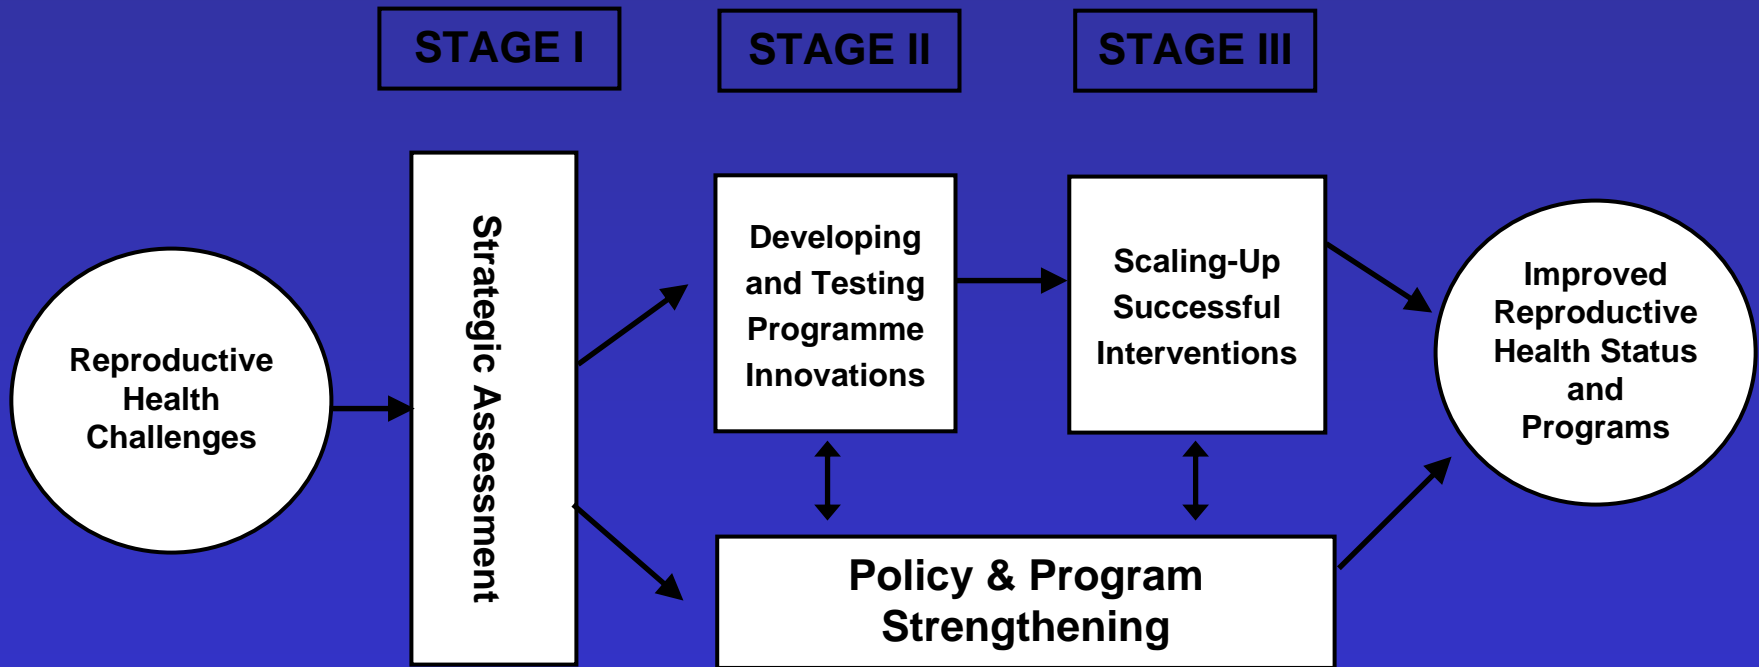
STAGE I

STAGE II

STAGE III

Reproductive Health Challenges

Strategic Assessment

Developing and Testing Programme Innovations

Scaling-Up Successful Interventions

Improved Reproductive Health Status and Programs

Policy & Program Strengthening